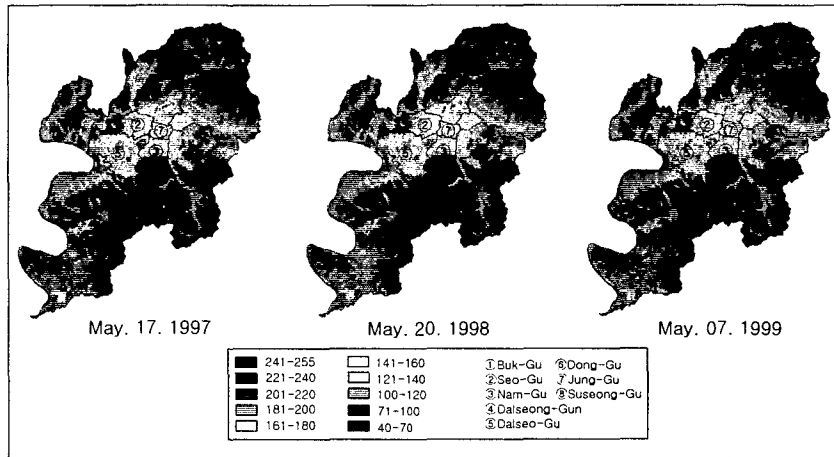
May. 17. 1997

May. 20. 1998

May. 07. 1999

241-255
221-240
201-220
181-200
161-180

141-160
121-140
100-120
71-100
40-70

①Buk-Gu ⑥Dong-Gu
②Seo-Gu ⑦Jung-Gu
③Nam-Gu ⑧Suseong-Gu
④Dalseong-Gun
⑤Dalseo-Gu